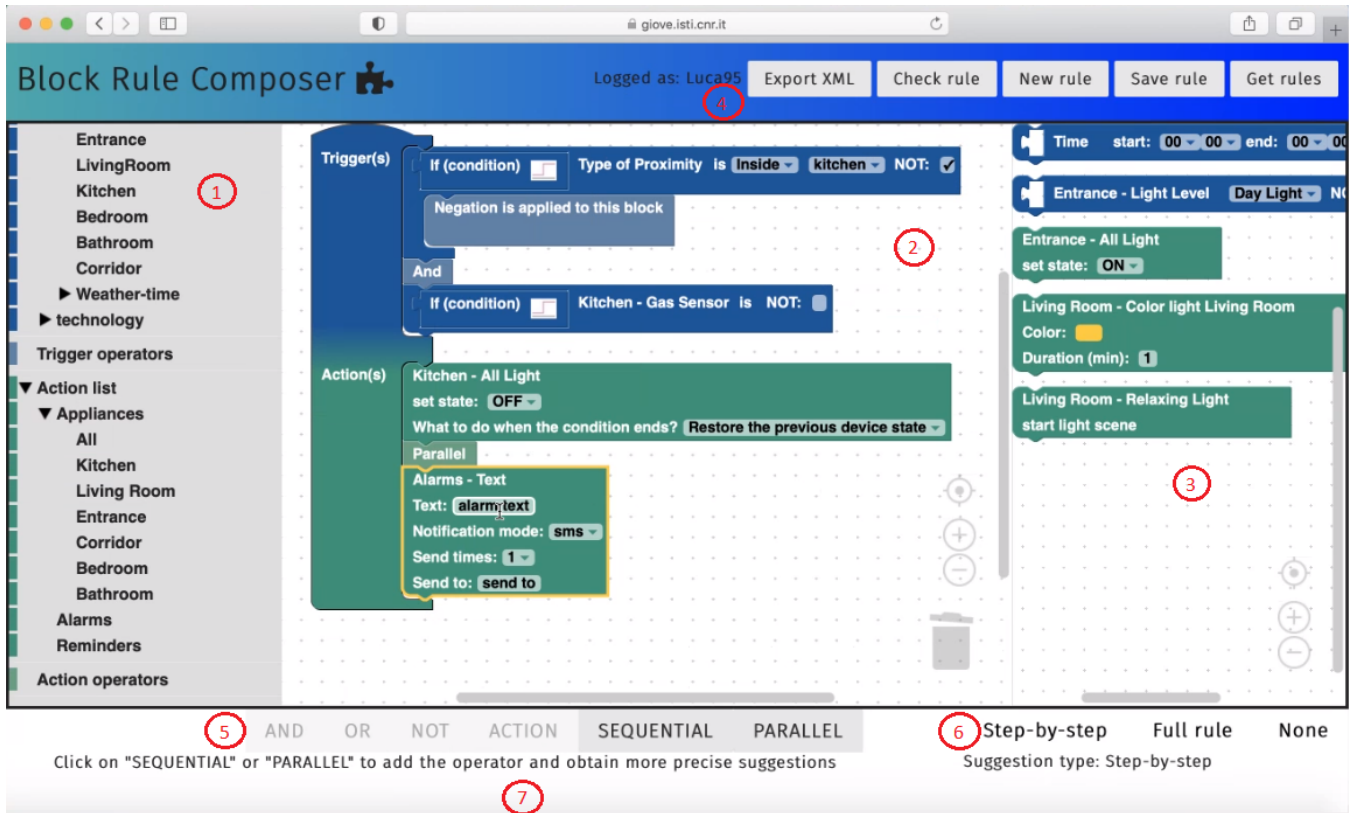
giove.isti.cnr.it

Block Rule Composer

Logged as: Luca95

Export XML | Check rule | New rule | Save rule | Get rules

4

Entrance
LivingRoom
Kitchen
Bedroom
Bathroom
Corridor
▶ Weather-time
▶ technology
Trigger operators
▼ Action list
▼ Appliances
All
Kitchen
Living Room
Entrance
Corridor
Bedroom
Bathroom
Alarms
Reminders
Action operators

1

Trigger(s)
If (condition) Type of Proximity is Inside kitchen NOT: ✓
Negation is applied to this block
And
If (condition) Kitchen - Gas Sensor is NOT:
Action(s)
Kitchen - All Light
set state: OFF
What to do when the condition ends? Restore the previous device state
Parallel
Alarms - Text
Text: alarm text
Notification mode: sms
Send times: 1
Send to: send to

2

Time start: 00 00 end: 00 00
Entrance - Light Level Day Light NO
Entrance - All Light
set state: ON
Living Room - Color light Living Room
Color:
Duration (min): 1
Living Room - Relaxing Light
start light scene

3

5 AND OR NOT ACTION SEQUENTIAL PARALLEL
Click on "SEQUENTIAL" or "PARALLEL" to add the operator and obtain more precise suggestions

7

6 Step-by-step Full rule None
Suggestion type: Step-by-step